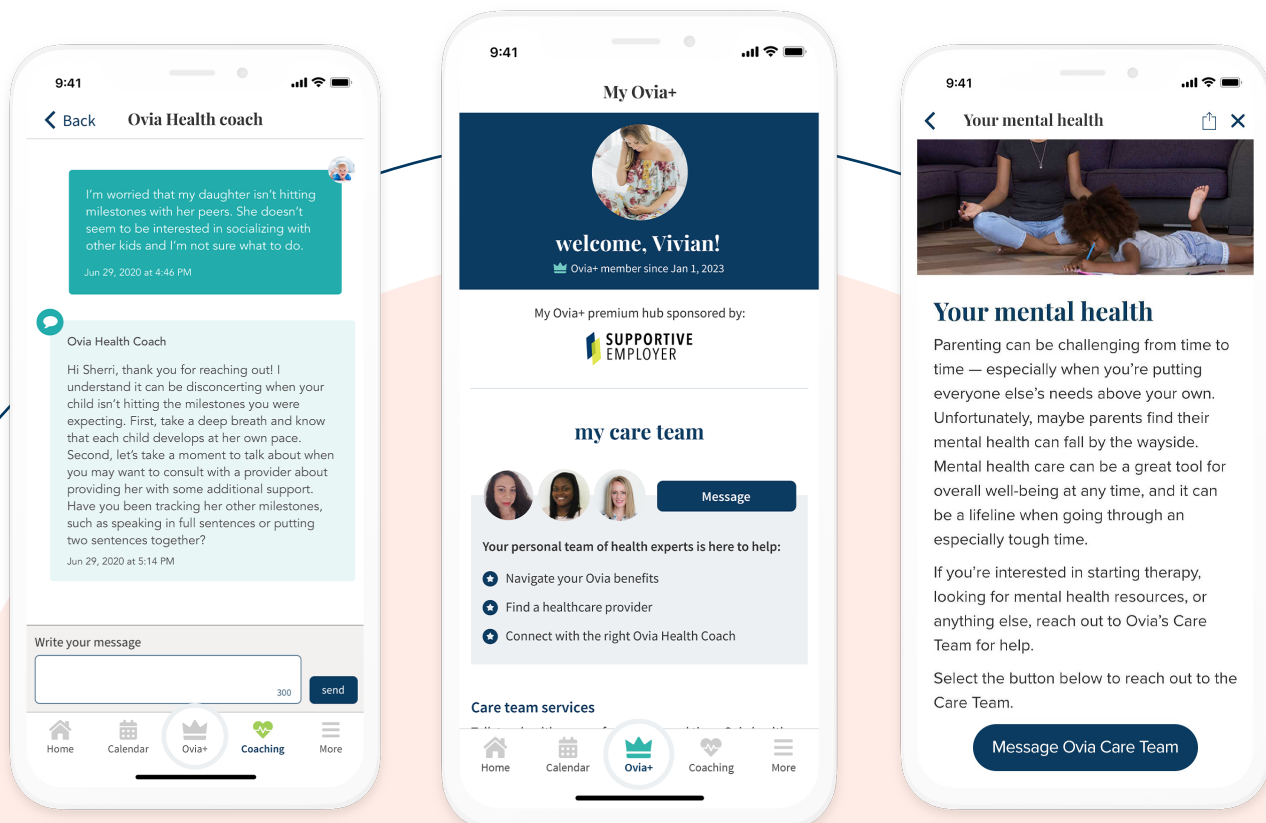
9:41

Back Ovia Health coach

I'm worried that my daughter isn't hitting milestones with her peers. She doesn't seem to be interested in socializing with other kids and I'm not sure what to do.

Jun 29, 2020 at 4:46 PM

Ovia Health Coach

Hi Sherri, thank you for reaching out! I understand it can be disconcerting when your child isn't hitting the milestones you were expecting. First, take a deep breath and know that each child develops at her own pace. Second, let's take a moment to talk about when you may want to consult with a provider about providing her with some additional support. Have you been tracking her other milestones, such as speaking in full sentences or putting two sentences together?

Jun 29, 2020 at 5:14 PM

Write your message

300

send

Home Calendar Ovia+ Coaching More

9:41

My Ovia+

welcome, Vivian!

Ovia+ member since Jan 1, 2023

My Ovia+ premium hub sponsored by:

SUPPORTIVE EMPLOYER

my care team

Message

Your personal team of health experts is here to help:

Navigate your Ovia benefits

Find a healthcare provider

Connect with the right Ovia Health Coach

Care team services

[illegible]

Home Calendar Ovia+ Coaching More

9:41

Your mental health

Your mental health

Parenting can be challenging from time to time — especially when you're putting everyone else's needs above your own. Unfortunately, maybe parents find their mental health can fall by the wayside. Mental health care can be a great tool for overall well-being at any time, and it can be a lifeline when going through an especially tough time.

If you're interested in starting therapy, looking for mental health resources, or anything else, reach out to Ovia's Care Team for help.

Select the button below to reach out to the Care Team.

Message Ovia Care Team